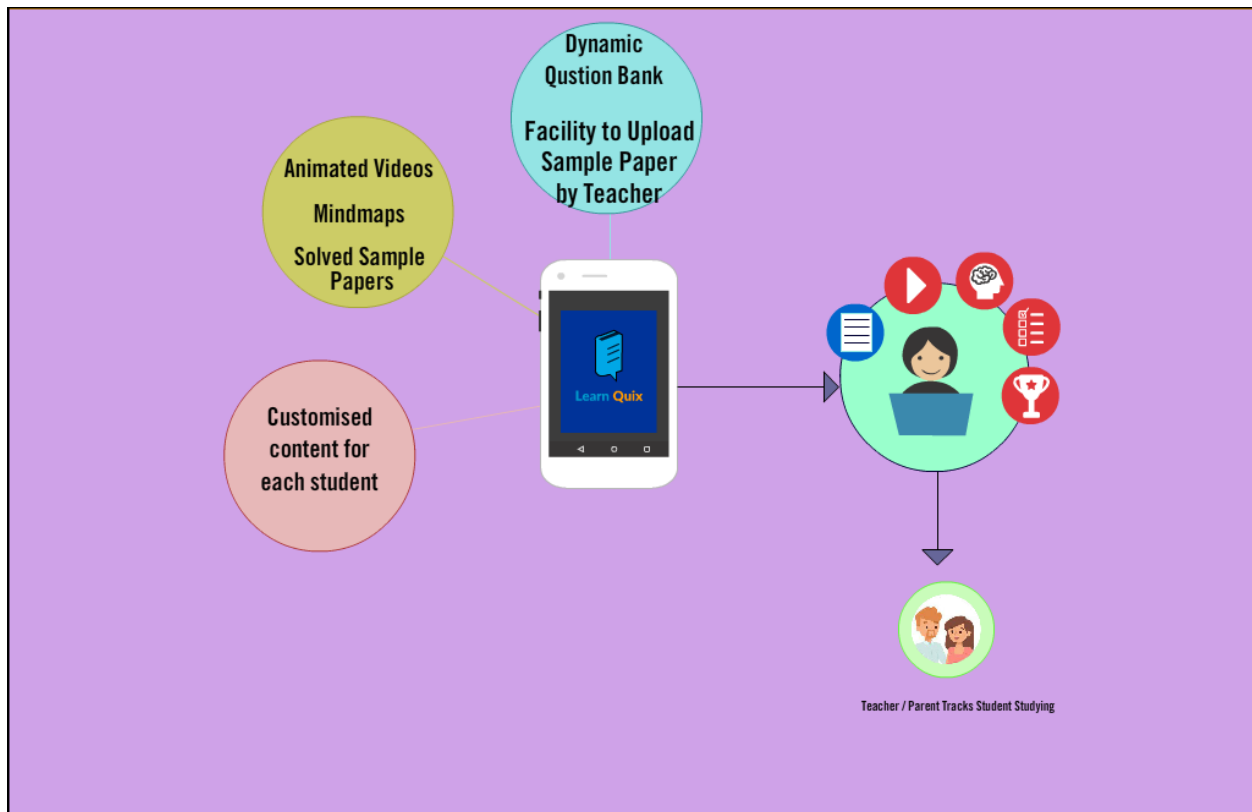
Dynamic Qustion Bank

Facility to Upload Sample Paper by Teacher

Animated Videos

Mindmaps

Solved Sample Papers

Customised content for each student

Learn Quix

Teacher / Parent Tracks Student Studying